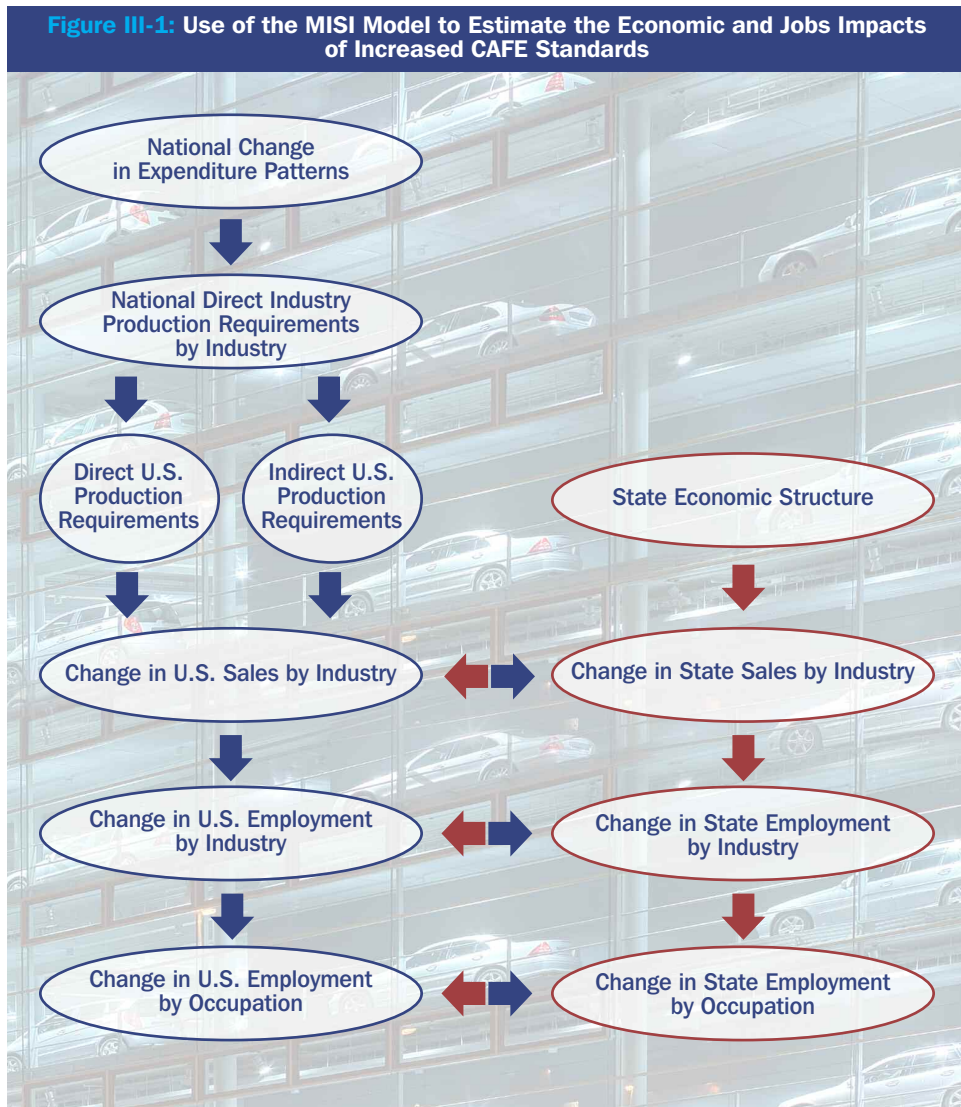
Figure III-1: Use of the MISI Model to Estimate the Economic and Jobs Impacts of Increased CAFE Standards

National Change in Expenditure Patterns

National Direct Industry Production Requirements by Industry

Direct U.S. Production Requirements

Indirect U.S. Production Requirements

State Economic Structure

Change in U.S. Sales by Industry

Change in State Sales by Industry

Change in U.S. Employment by Industry

Change in State Employment by Industry

Change in U.S. Employment by Occupation

Change in State Employment by Occupation